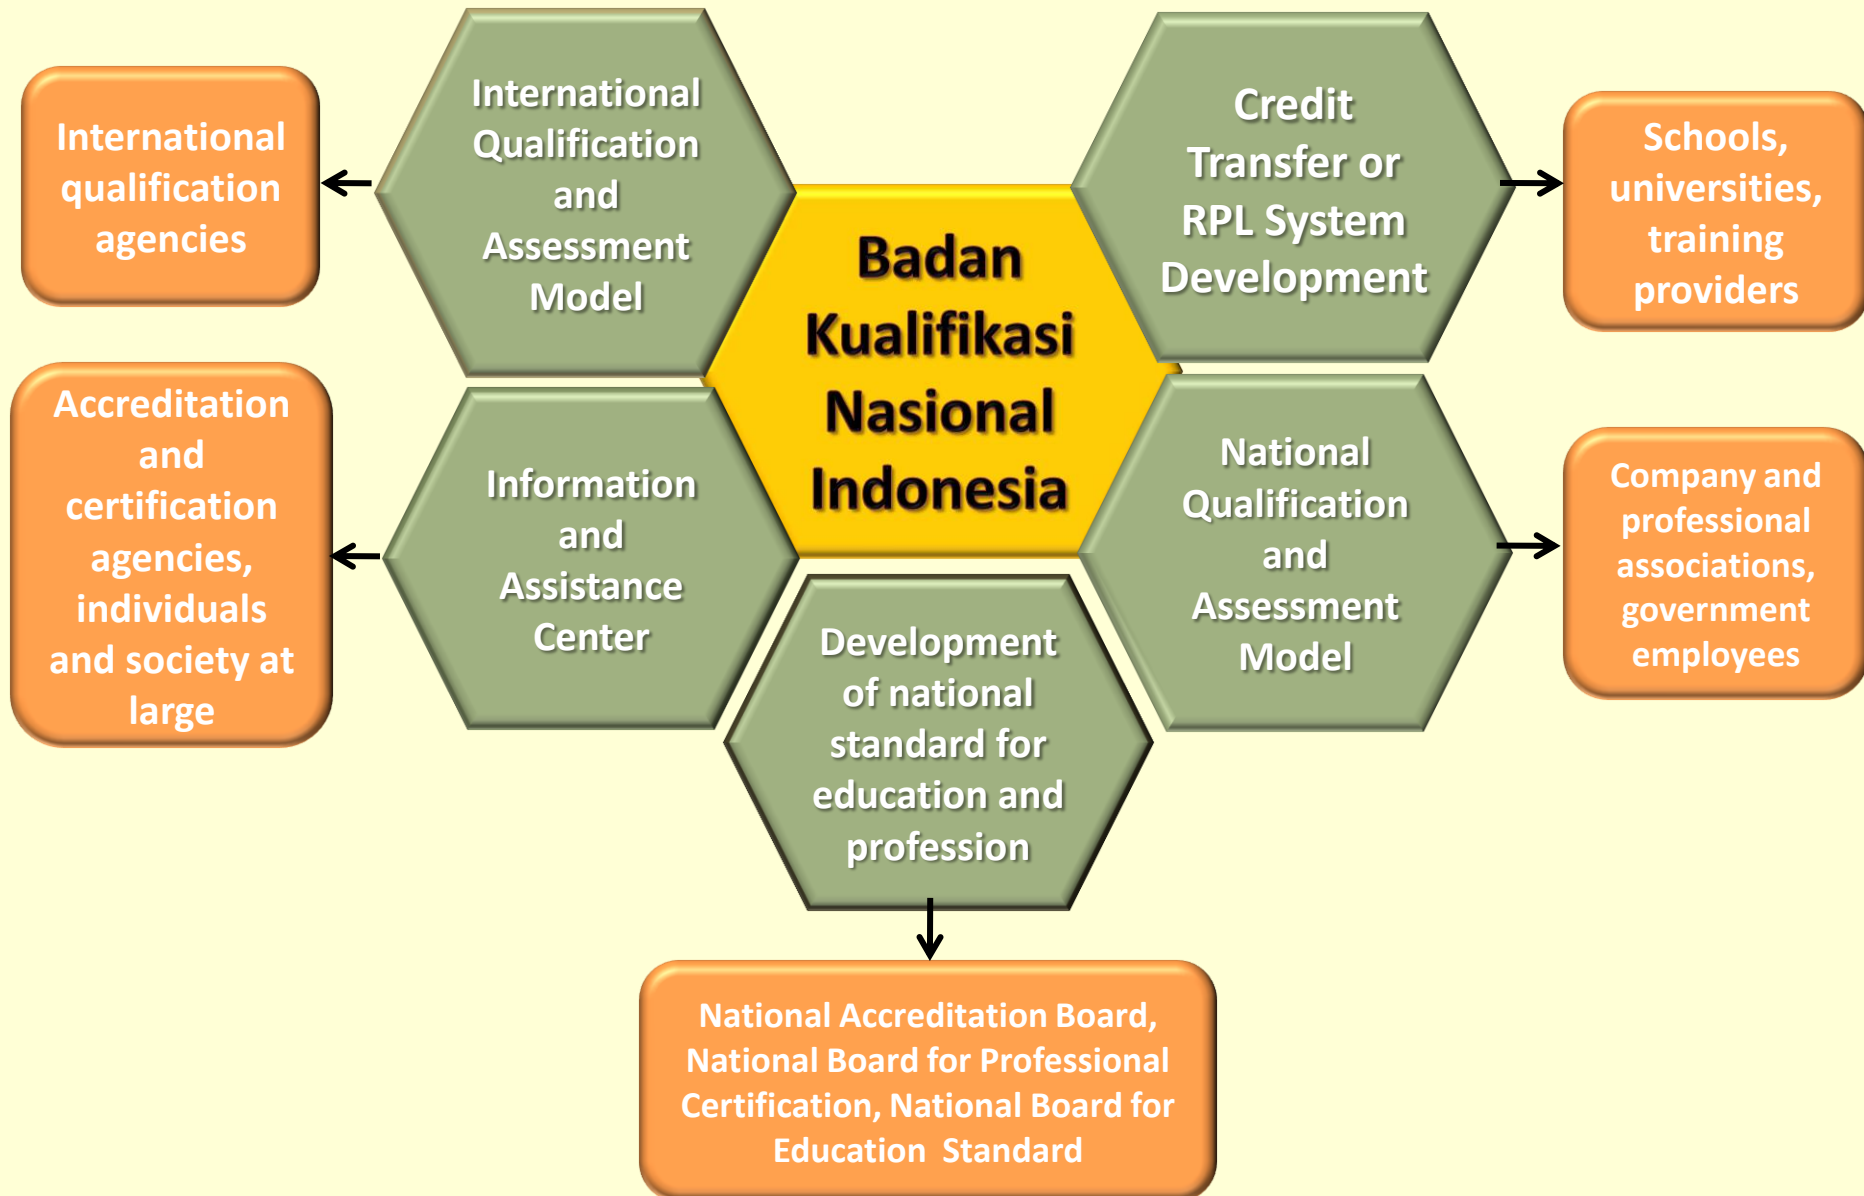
International qualification agencies

International Qualification and Assessment Model

Badan Kualifikasi Nasional Indonesia

Credit Transfer or RPL System Development

Schools, universities, training providers

Accreditation and certification agencies, individuals and society at large

Information and Assistance Center

National Qualification and Assessment Model

Company and professional associations, government employees

Development of national standard for education and profession

National Accreditation Board, National Board for Professional Certification, National Board for Education Standard